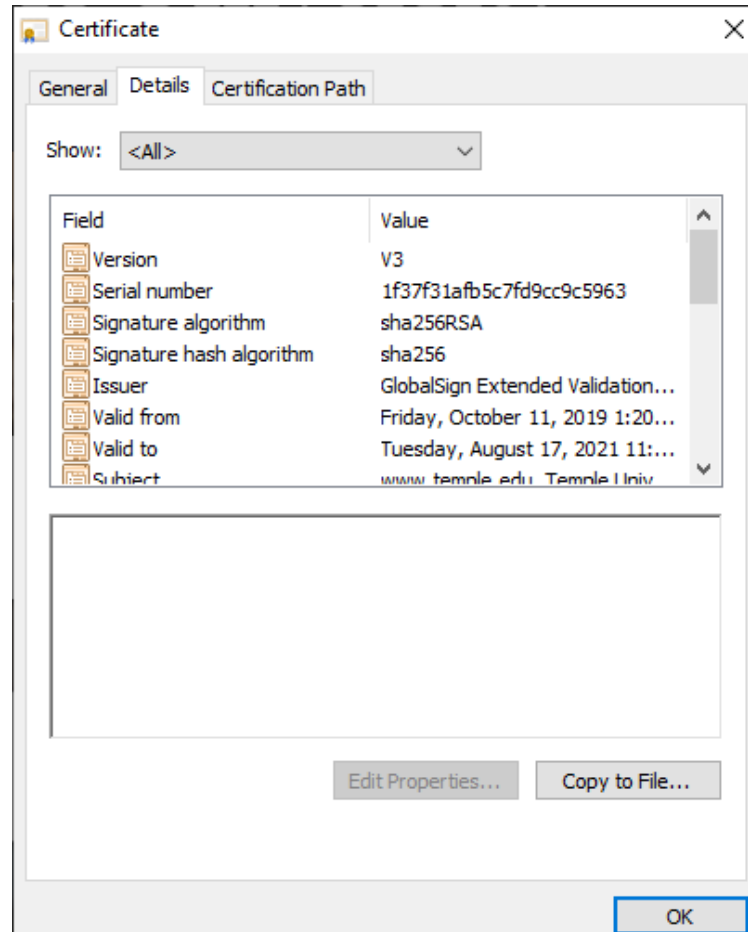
Certificate

General Details Certification Path

Show: <All>

| Field | Value |
|---|---|
| Version | V3 |
| Serial number | 1f37f31afb5c7fd9cc9c5963 |
| Signature algorithm | sha256RSA |
| Signature hash algorithm | sha256 |
| Issuer | GlobalSign Extended Validation... |
| Valid from | Friday, October 11, 2019 1:20... |
| Valid to | Tuesday, August 17, 2021 11:... |
| Subject | www.temple.edu, Temple Univ... |

Edit Properties... Copy to File...

OK